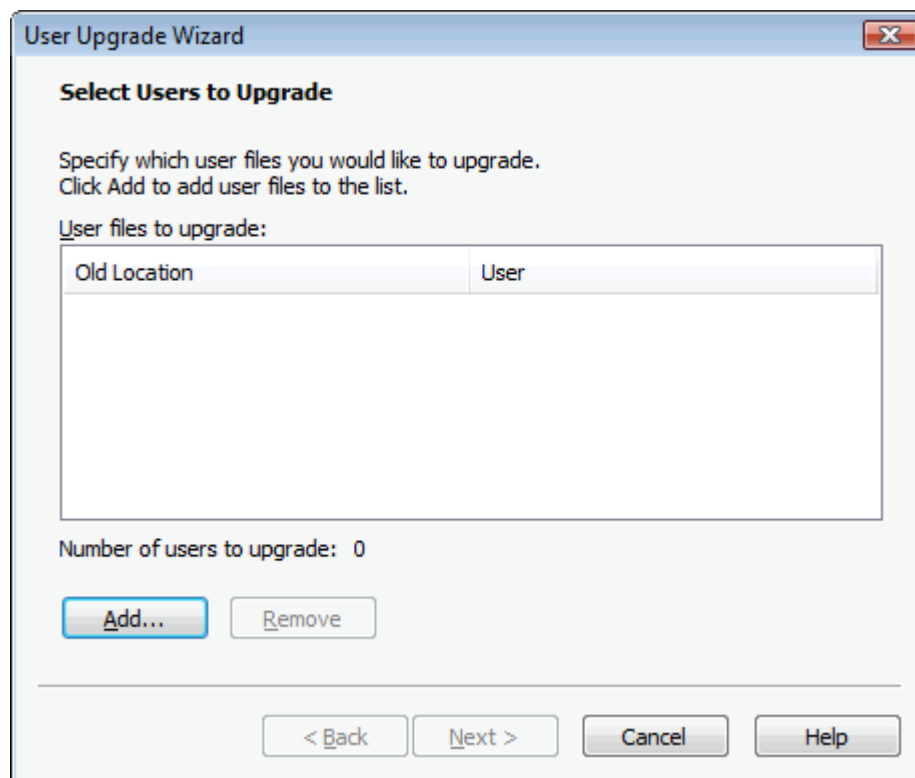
User Upgrade Wizard

Select Users to Upgrade

Specify which user files you would like to upgrade.
Click Add to add user files to the list.

User files to upgrade:

| Old Location | User |
|---|---|

Number of users to upgrade: 0

Add...

Remove

< Back

Next >

Cancel

Help